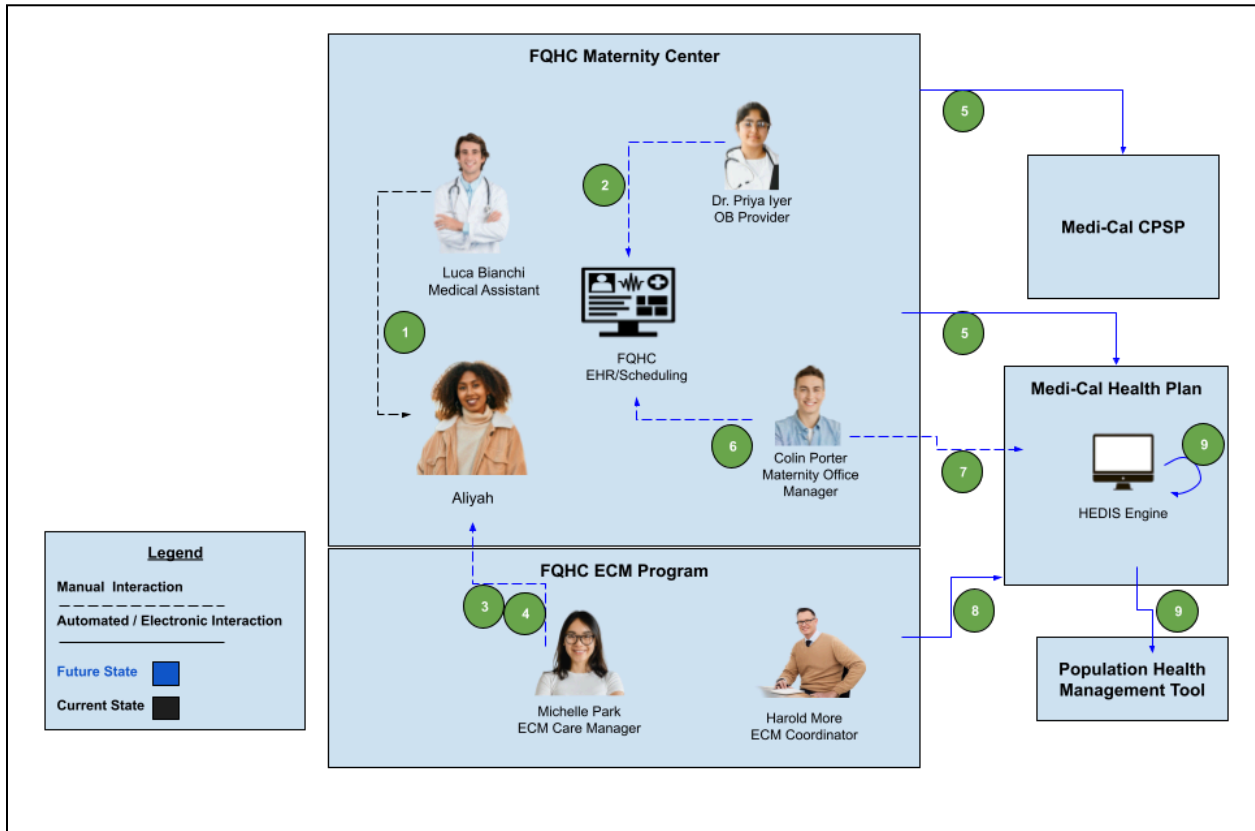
FQHC Maternity Center

Luca Bianchi
Medical Assistant

Dr. Priya Iyer
OB Provider

2

1

FQHC
EHR/Scheduling

Aliyah

6

Colin Porter
Maternity Office Manager

5

Medi-Cal CPSP

5

Medi-Cal Health Plan

9

HEDIS Engine

7

FQHC ECM Program

3

4

Michelle Park
ECM Care Manager

Harold More
ECM Coordinator

8

9

Population Health Management Tool

Legend

Manual Interaction

Automated / Electronic Interaction

Future State

Current State